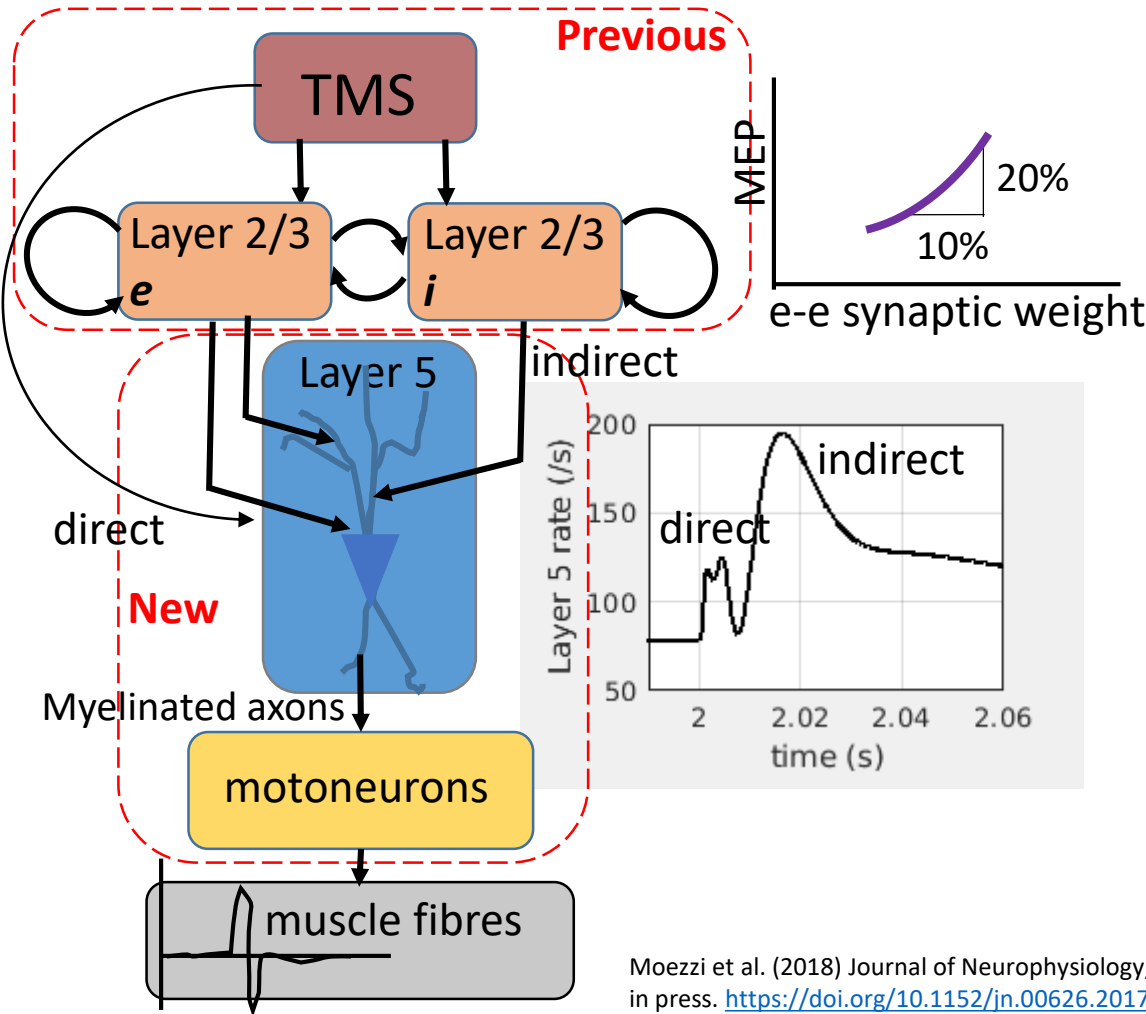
Previous

TMS

Layer 2/3 *e*

Layer 2/3 *i*

MEP

20%

10%

e-e synaptic weight

indirect

Layer 5

direct

New

Myelinated axons

motoneurons

muscle fibres

| | |
|---|---|
| 200 | |
| 150 | |
| 100 | |
| 50 | |

Layer 5 rate (/s)

indirect

direct

2 2.02 2.04 2.06

time (s)

Moezzi et al. (2018) Journal of Neurophysiology, in press. https://doi.org/10.1152/jn.00626.2017